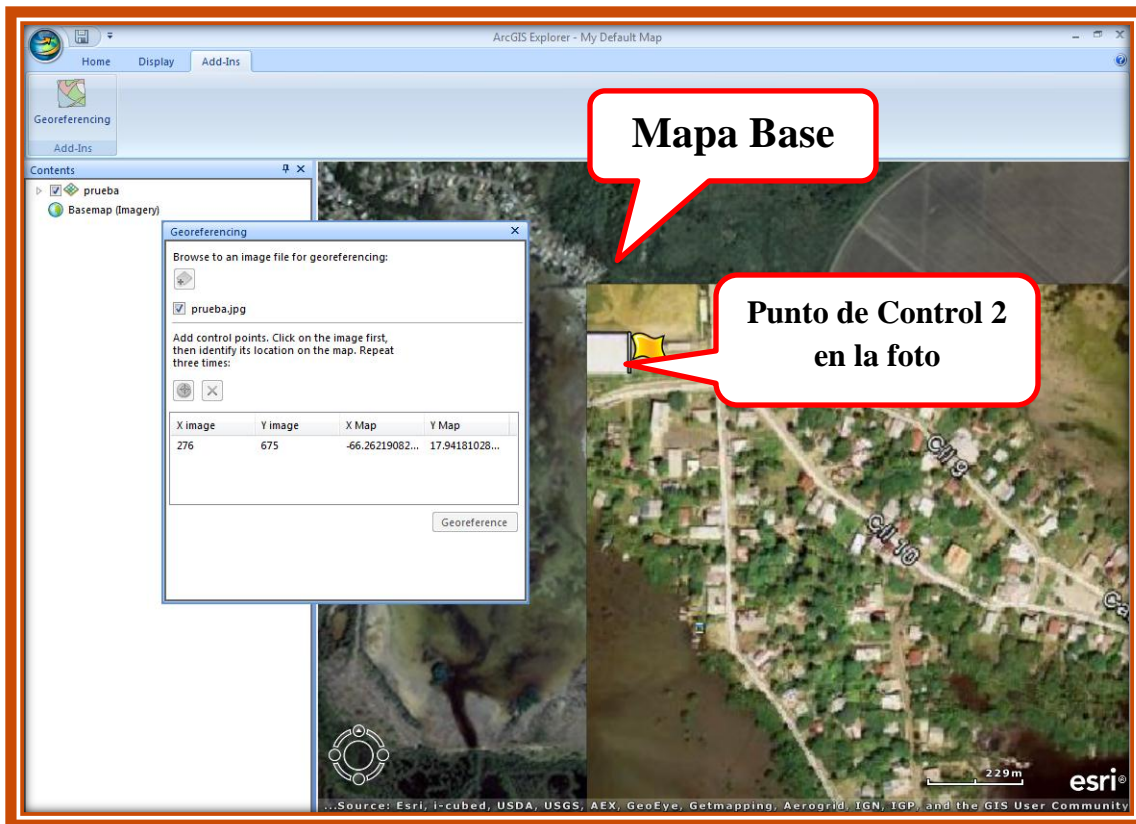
ArcGIS Explorer - My Default Map

Home
Display
Add-Ins

Georeferencing
Add-Ins

Mapa Base

Contents
prueba
Basemap (Imagery)

Georeferencing
Browse to an image file for georeferencing:
prueba.jpg
Add control points. Click on the image first, then identify its location on the map. Repeat three times:

| X image | Y image | X Map | Y Map |
|---|---|---|---|
| 276 | 675 | -66.26219082... | 17.94181028... |

Georeference

Punto de Control 2 en la foto

Cll 9
Cll 10

229m
esri
...Source: Esri, i-cubed, USDA, USGS, AEX, GeoEye, Getmapping, Aerogrid, IGN, IGP, and the GIS User Community